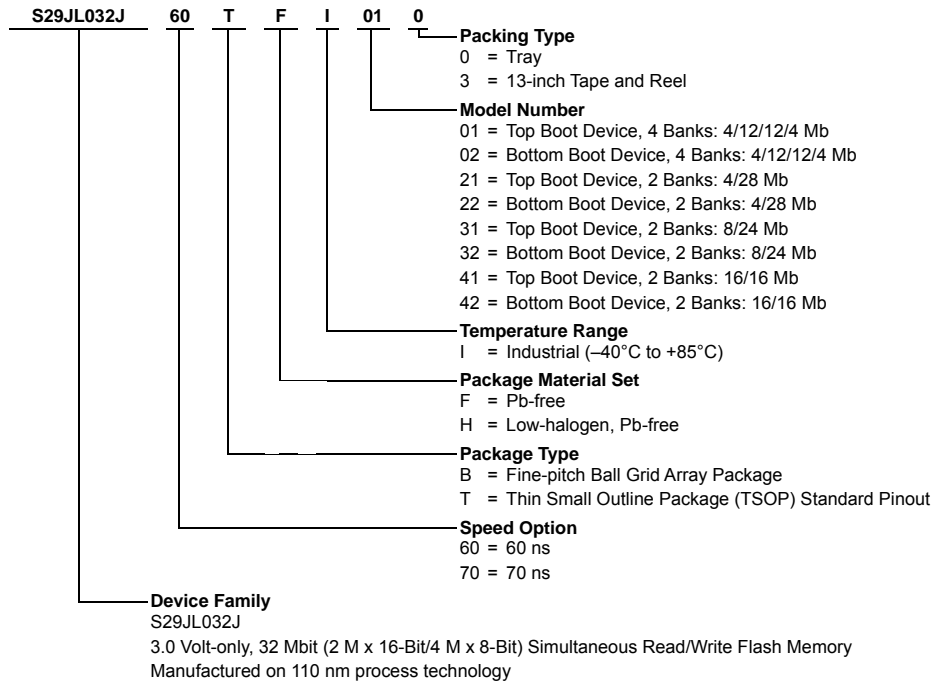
S29JL032J 60 T F I 01 0

Packing Type
0 = Tray
3 = 13-inch Tape and Reel

Model Number
01 = Top Boot Device, 4 Banks: 4/12/12/4 Mb
02 = Bottom Boot Device, 4 Banks: 4/12/12/4 Mb
21 = Top Boot Device, 2 Banks: 4/28 Mb
22 = Bottom Boot Device, 2 Banks: 4/28 Mb
31 = Top Boot Device, 2 Banks: 8/24 Mb
32 = Bottom Boot Device, 2 Banks: 8/24 Mb
41 = Top Boot Device, 2 Banks: 16/16 Mb
42 = Bottom Boot Device, 2 Banks: 16/16 Mb

Temperature Range
I = Industrial (–40°C to +85°C)

Package Material Set
F = Pb-free
H = Low-halogen, Pb-free

Package Type
B = Fine-pitch Ball Grid Array Package
T = Thin Small Outline Package (TSOP) Standard Pinout

Speed Option
60 = 60 ns
70 = 70 ns

Device Family
S29JL032J
3.0 Volt-only, 32 Mbit (2 M x 16-Bit/4 M x 8-Bit) Simultaneous Read/Write Flash Memory
Manufactured on 110 nm process technology